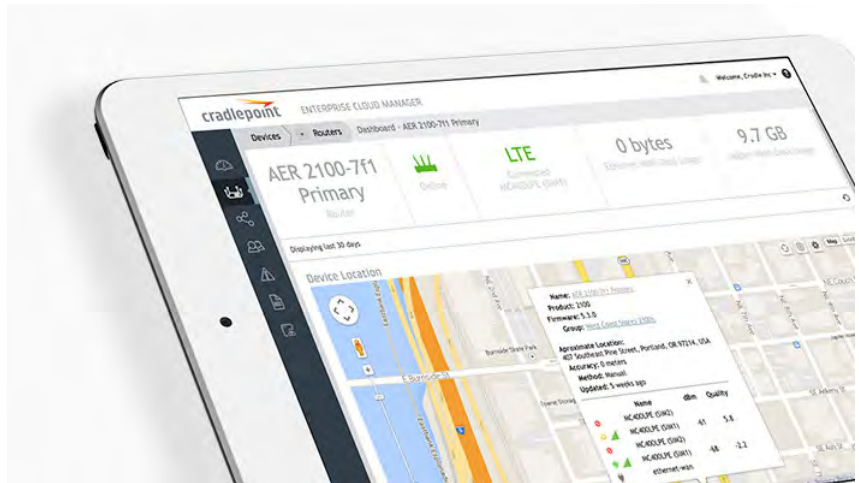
Welcome, Cradle Inc ▾

cradlepoint ENTERPRISE CLOUD MANAGER

Devices › Routers Dashboard - AER 2100-7f1 Primary

AER 2100-7f1 Primary
Router

Online

LTE
Connected
HC400LPE (SIM1)

0 bytes
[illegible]

9.7 GB
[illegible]

Displaying last 30 days

Device Location

Map

Name: AER 2100-7f1 Primary
Product: 2100
Firmware: 5.3.0
Group: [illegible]

Approximate Location:
407 Southeast Pine Street, Portland, OR 97214, USA
Accuracy: 0 meters
Method: Manual
Updated: 5 weeks ago

| | Name | dBm | Quality |
|---|---|---|---|
| | HC400LPE (SIM2) | | |
| | HC400LPE (SIM1) | -61 | 5.8 |
| | HC400LPE (SIM2) | | |
| | HC400LPE (SIM1) | -68 | -2.2 |
| | ethernet-wan | | |

E Burnside St